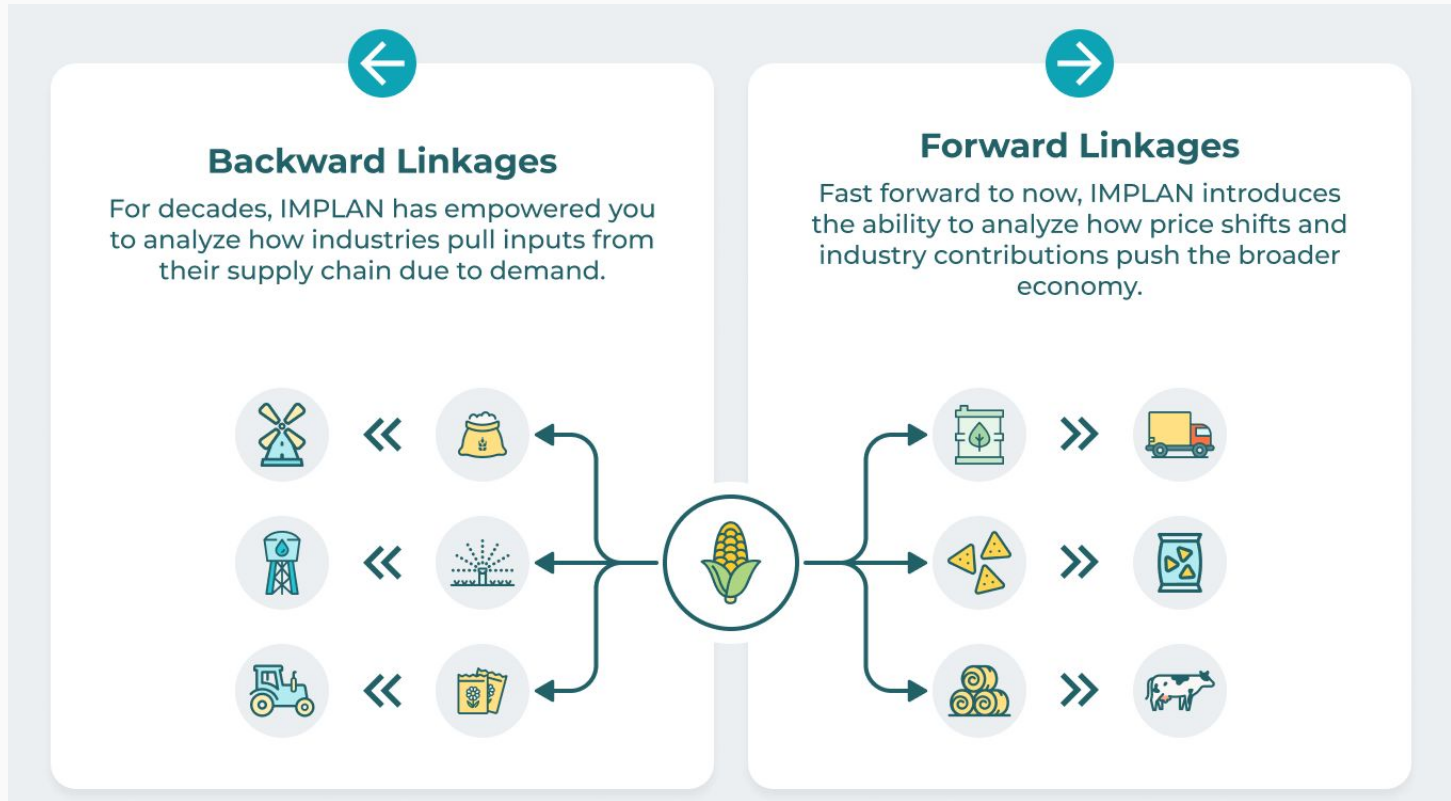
Backward Linkages

For decades, IMPLAN has empowered you to analyze how industries pull inputs from their supply chain due to demand.

Forward Linkages

Fast forward to now, IMPLAN introduces the ability to analyze how price shifts and industry contributions push the broader economy.